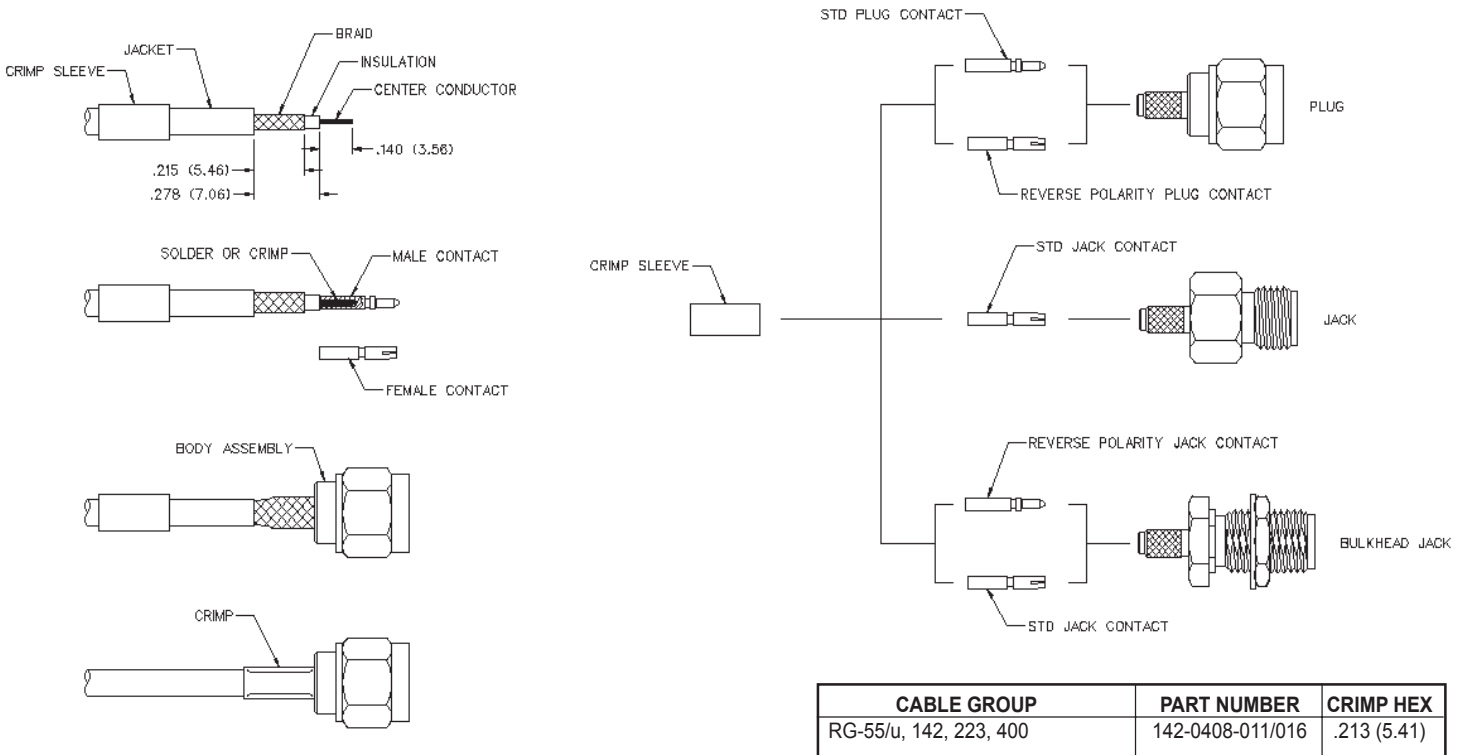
JACKET
BRAID
INSULATION
CRIMP SLEEVE
CENTER CONDUCTOR
.140 (3.56)
.215 (5.46)
.278 (7.06)

SOLDER OR CRIMP
MALE CONTACT
FEMALE CONTACT

BODY ASSEMBLY

CRIMP

STD PLUG CONTACT
PLUG
REVERSE POLARITY PLUG CONTACT

STD JACK CONTACT
CRIMP SLEEVE
JACK

REVERSE POLARITY JACK CONTACT
BULKHEAD JACK
STD JACK CONTACT

| CABLE GROUP | PART NUMBER | CRIMP HEX |
|---|---|---|
| RG-55/u, 142, 223, 400 | 142-0408-011/016 | .213 (5.41) |